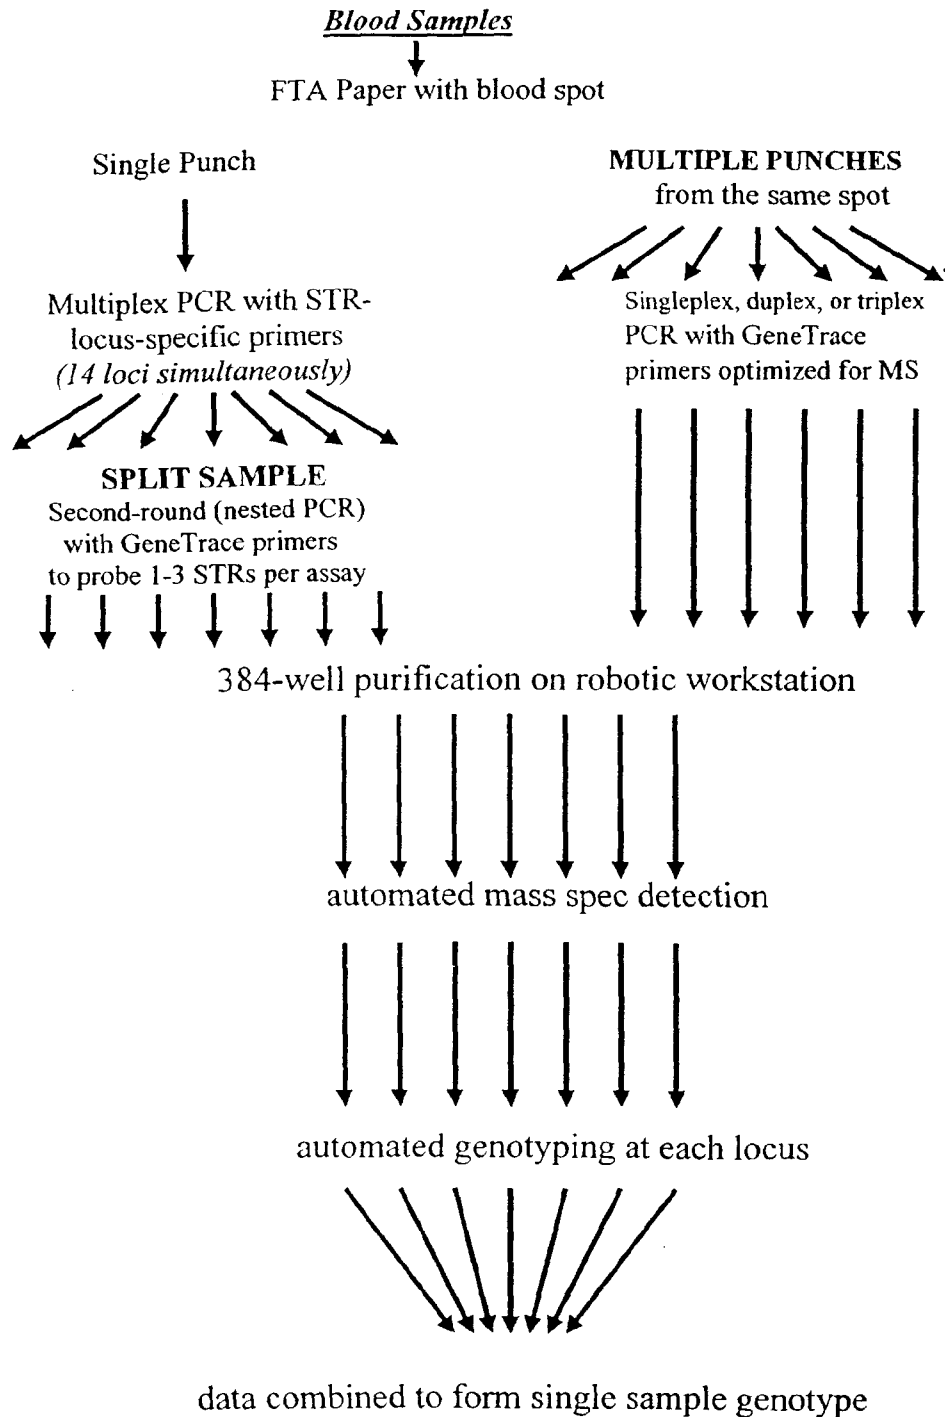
Blood Samples

FTA Paper with blood spot

Single Punch

MULTIPLE PUNCHES from the same spot

Multiplex PCR with STR-locus-specific primers (14 loci simultaneously)

Singleplex, duplex, or triplex PCR with GeneTrace primers optimized for MS

SPLIT SAMPLE
Second-round (nested PCR) with GeneTrace primers to probe 1-3 STRs per assay

384-well purification on robotic workstation

automated mass spec detection

automated genotyping at each locus

data combined to form single sample genotype